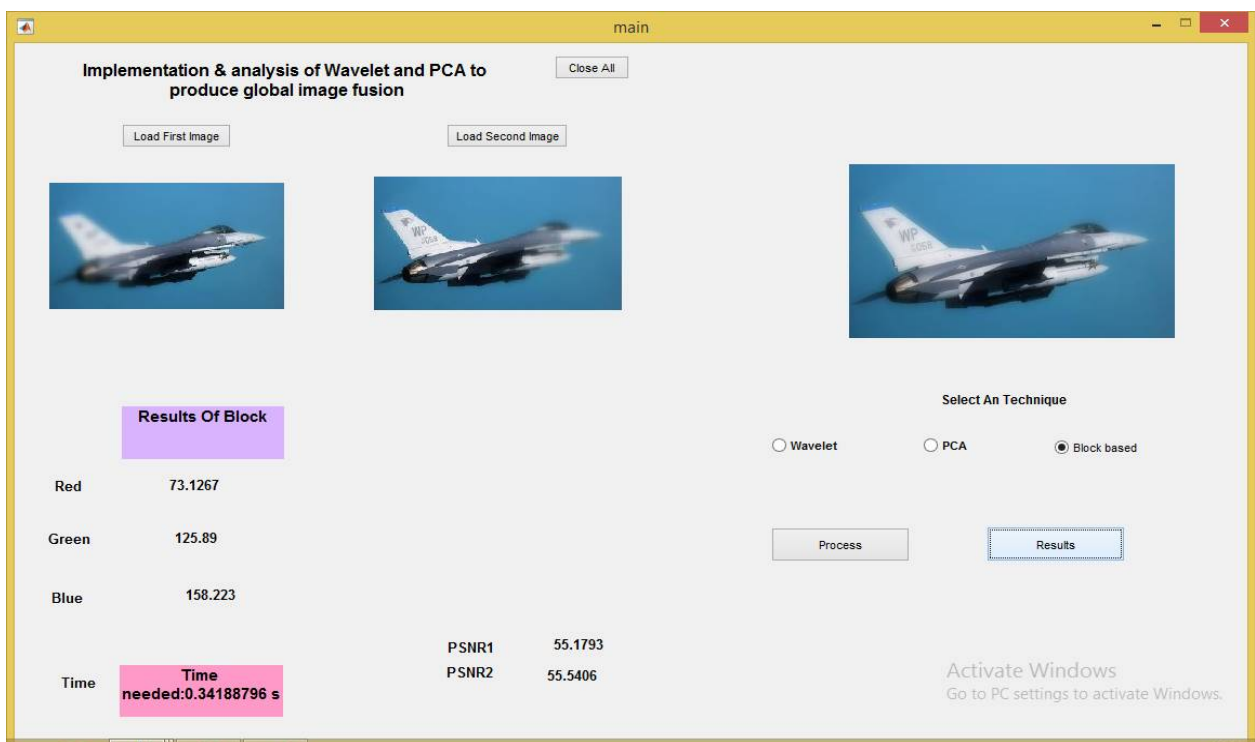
main

Implementation & analysis of Wavelet and PCA to produce global image fusion

Close All

Load First Image

Load Second Image

WP

WP

Select An Technique

Wavelet

PCA

Block based

Results Of Block

Red 73.1267

Green 125.89

Blue 158.223

Process

Results

PSNR1 55.1793

PSNR2 55.5406

Time

Time needed:0.34188796 s

Activate Windows
Go to PC settings to activate Windows.